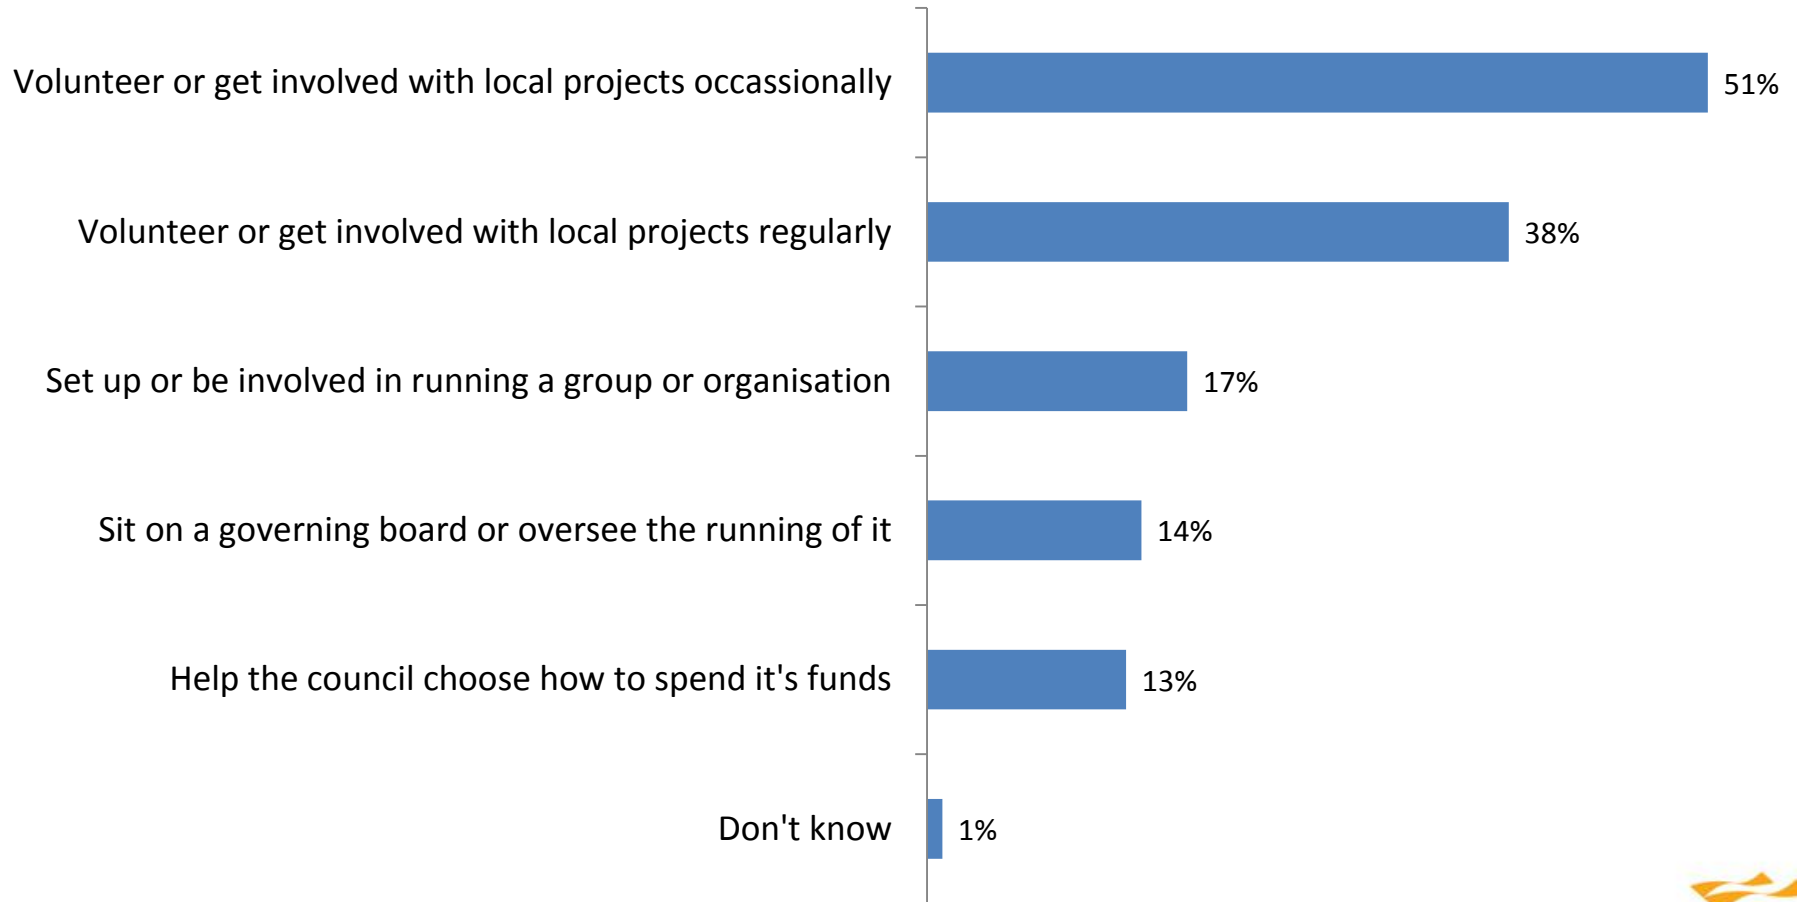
| | |
|---|---|
| Volunteer or get involved with local projects occassionally | 51% |
| Volunteer or get involved with local projects regularly | 38% |
| Set up or be involved in running a group or organisation | 17% |
| Sit on a governing board or oversee the running of it | 14% |
| Help the council choose how to spend it's funds | 13% |
| Don't know | 1% |